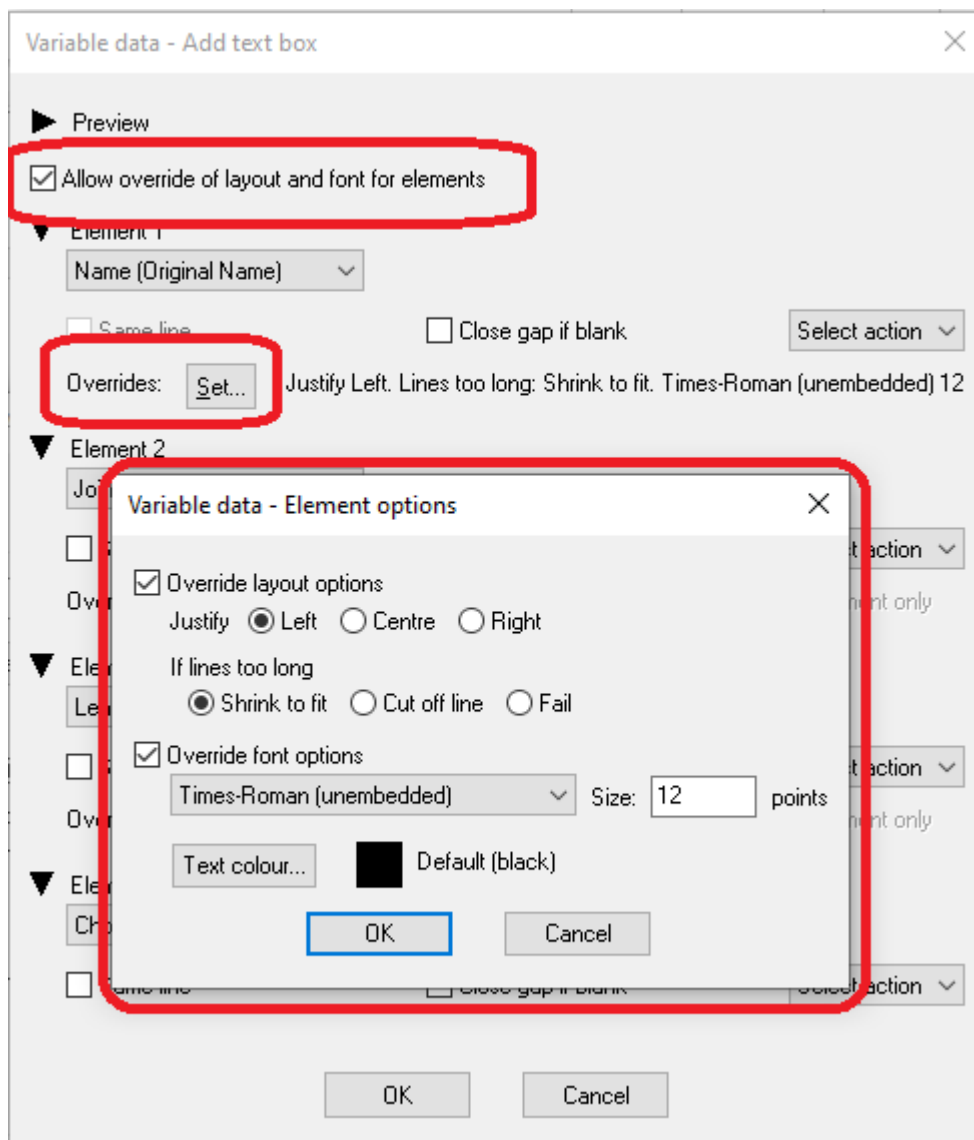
Variable data - Add text box

Preview

Allow override of layout and font for elements

Element 1

Name (Original Name)

Same line

Close gap if blank

Select action

Overrides: Set... Justify Left. Lines too long: Shrink to fit. Times-Roman (unembedded) 12

Element 2

Jo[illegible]

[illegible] action

Ov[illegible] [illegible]ent only

Ele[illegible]

Le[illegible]

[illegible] action

Ov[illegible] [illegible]ent only

Ele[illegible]

Ch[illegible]

Same line

Close gap if blank

Select action

Variable data - Element options

Override layout options

Justify Left Centre Right

If lines too long

Shrink to fit Cut off line Fail

Override font options

Times-Roman (unembedded) Size: 12 points

Text colour... Default (black)

OK Cancel

OK Cancel